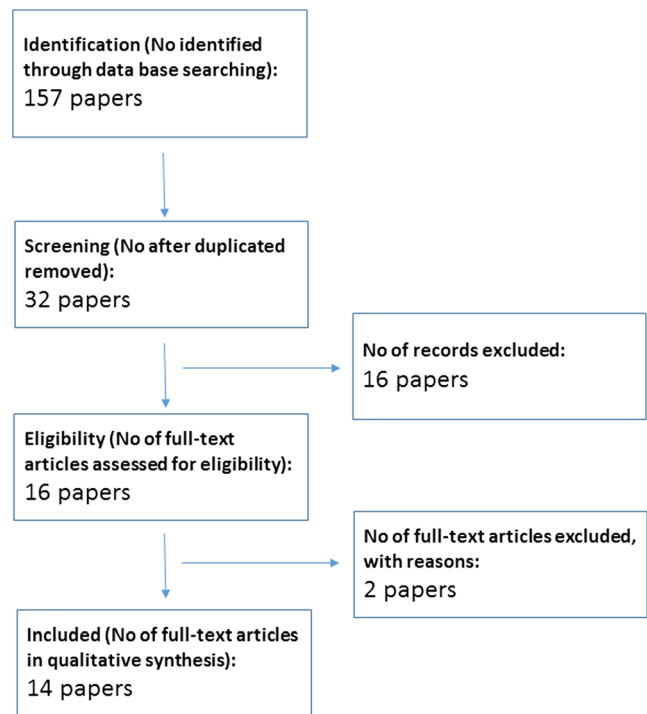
Identification (No identified through data base searching):
157 papers

Screening (No after duplicated removed):
32 papers

No of records excluded:
16 papers

Eligibility (No of full-text articles assessed for eligibility):
16 papers

No of full-text articles excluded, with reasons:
2 papers

Included (No of full-text articles in qualitative synthesis):
14 papers